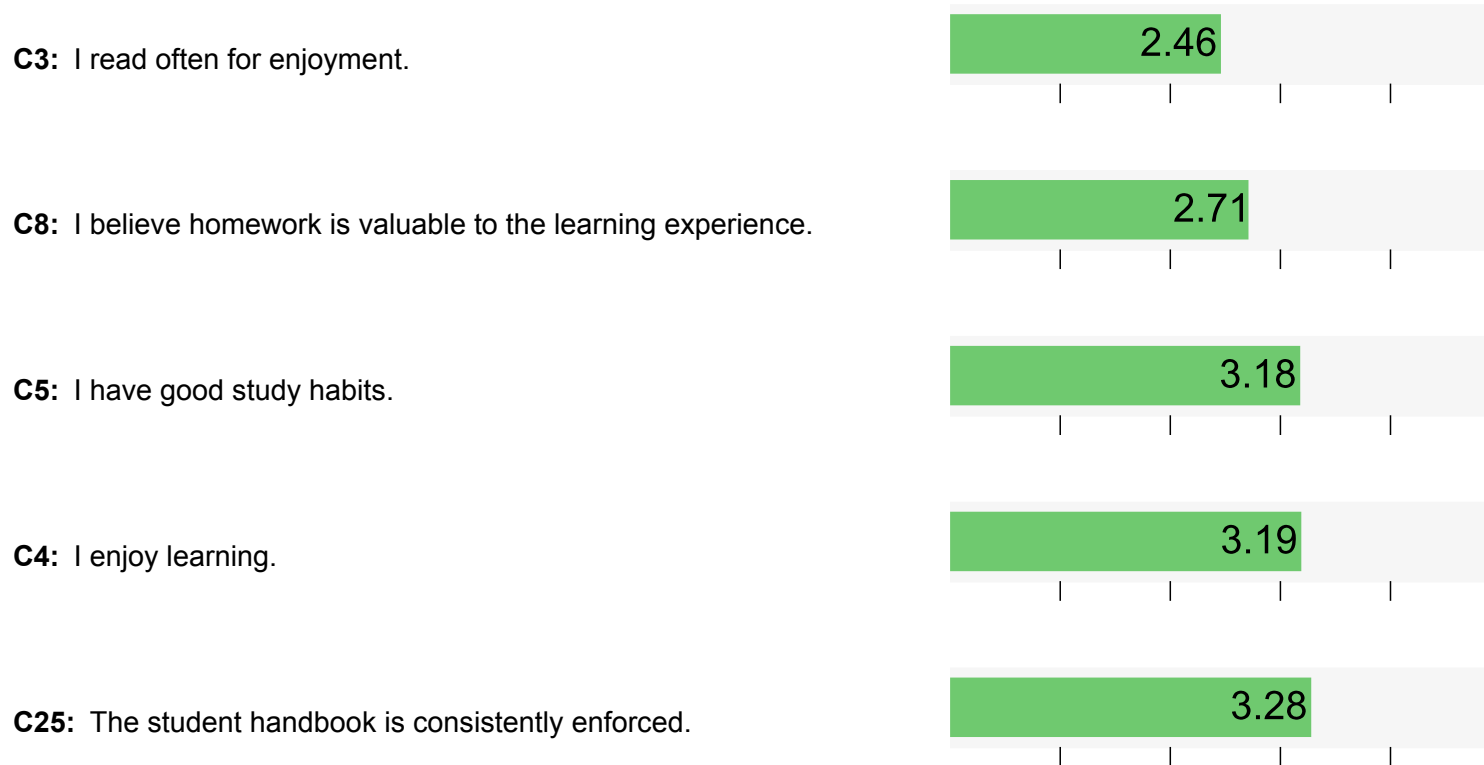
**C3:** I read often for enjoyment.

2.46

**C8:** I believe homework is valuable to the learning experience.

2.71

**C5:** I have good study habits.

3.18

**C4:** I enjoy learning.

3.19

**C25:** The student handbook is consistently enforced.

3.28